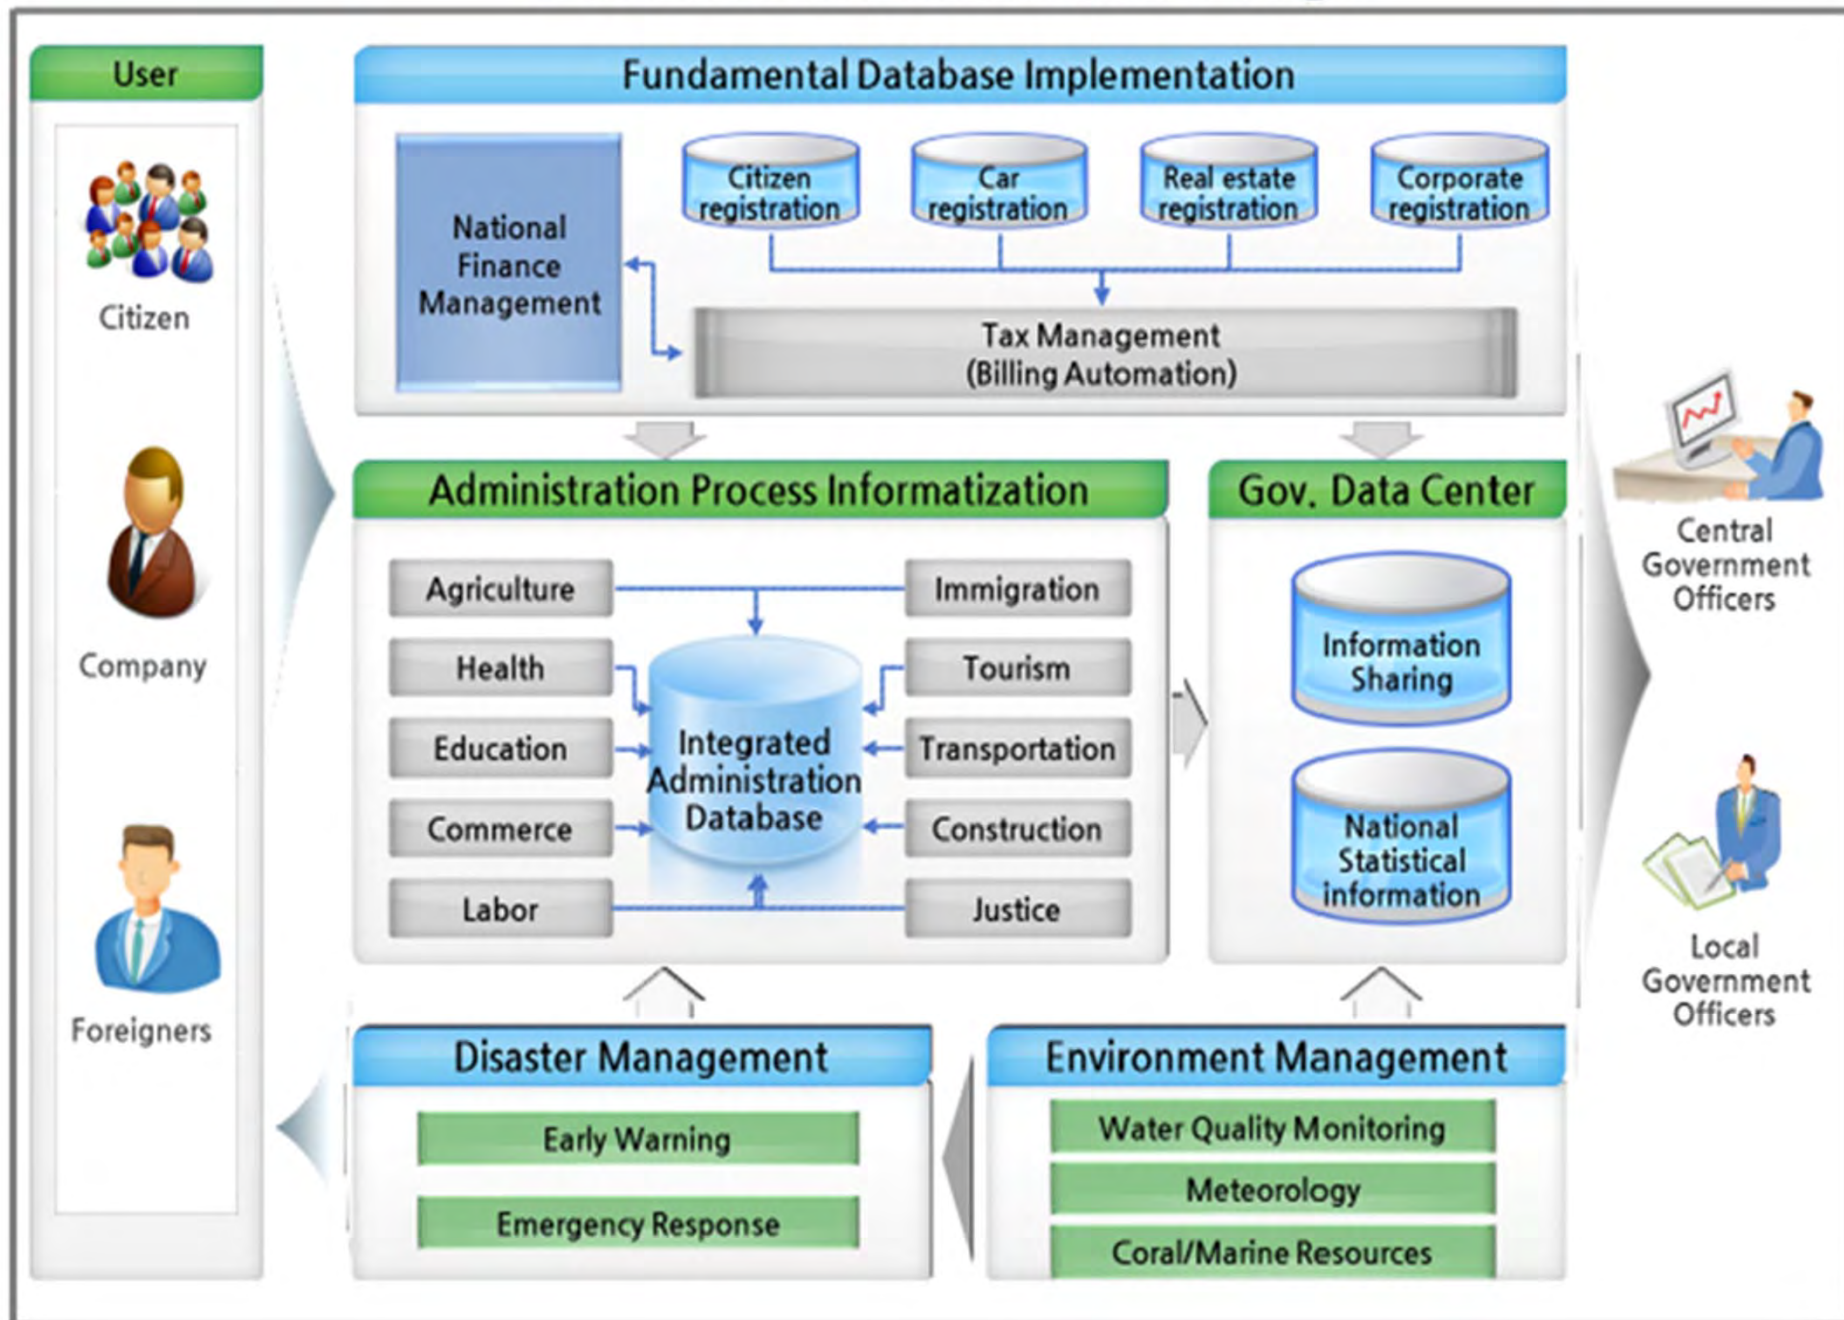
User

Citizen

Company

Foreigners

Fundamental Database Implementation

National Finance Management

Citizen registration

Car registration

Real estate registration

Corporate registration

Tax Management (Billing Automation)

Administration Process Informatization

Agriculture

Health

Education

Commerce

Labor

Immigration

Tourism

Transportation

Construction

Justice

Integrated Administration Database

Gov. Data Center

Information Sharing

National Statistical information

Central Government Officers

Local Government Officers

Disaster Management

Early Warning

Emergency Response

Environment Management

Water Quality Monitoring

Meteorology

Coral/Marine Resources